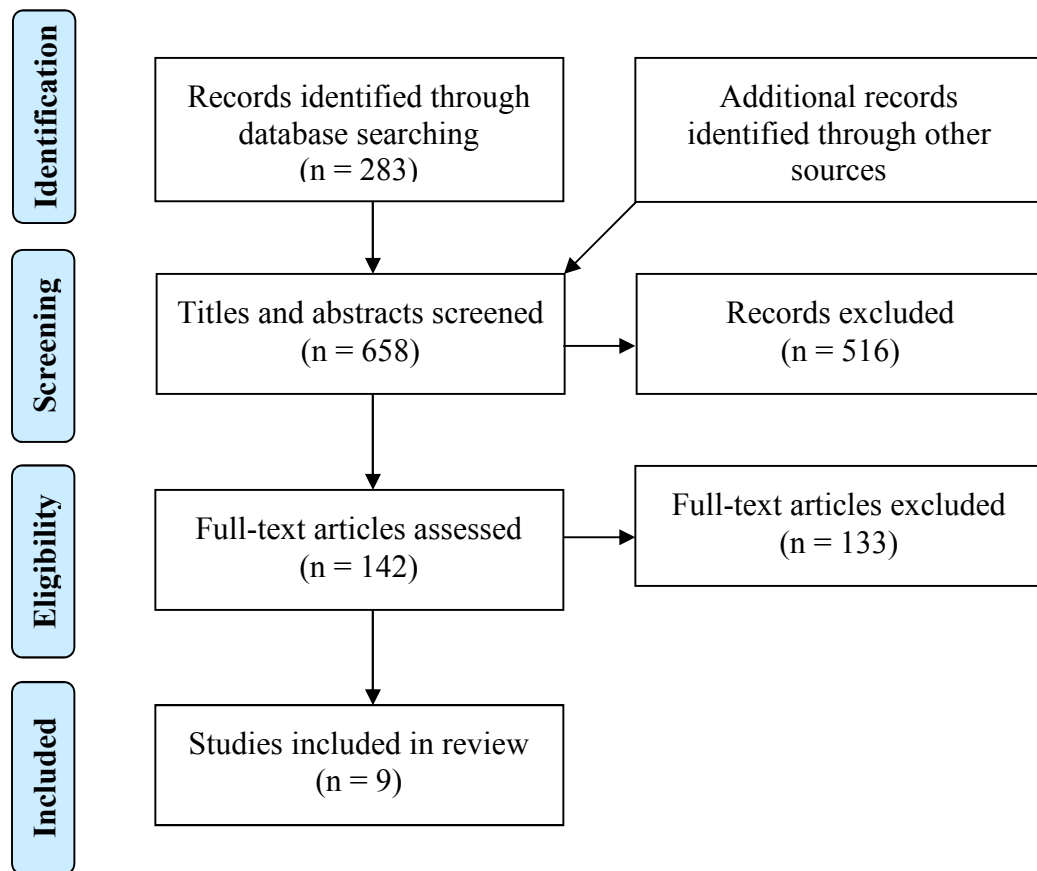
Identification

Records identified through database searching (n = 283)

Additional records identified through other sources

Screening

Titles and abstracts screened (n = 658)

Records excluded (n = 516)

Eligibility

Full-text articles assessed (n = 142)

Full-text articles excluded (n = 133)

Included

Studies included in review (n = 9)